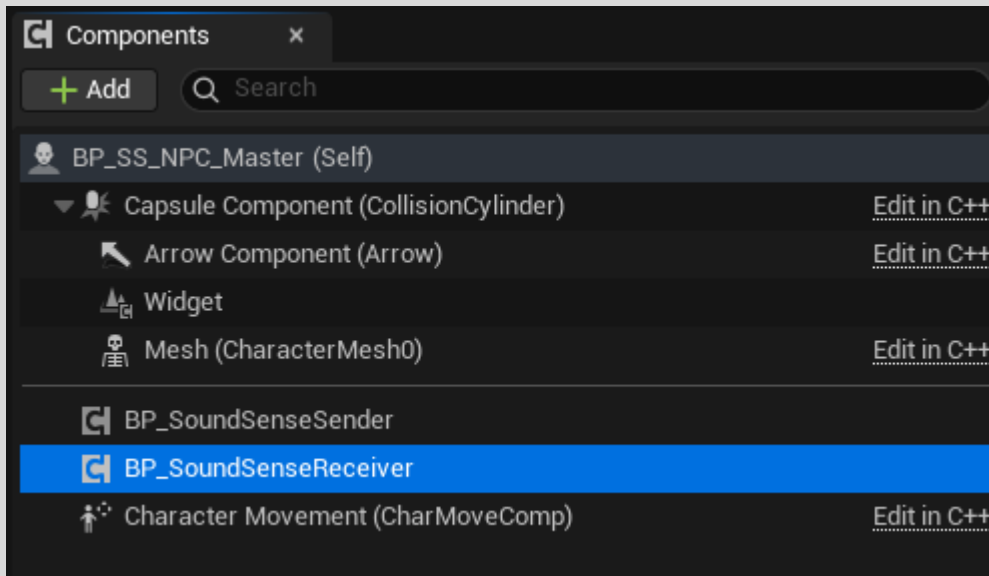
Components ×

+ Add Search

BP_SS_NPC_Master (Self)

Capsule Component (CollisionCylinder) Edit in C++

Arrow Component (Arrow) Edit in C++

Widget

Mesh (CharacterMesh0) Edit in C++

BP_SoundSenseSender

BP_SoundSenseReceiver

Character Movement (CharMoveComp) Edit in C++